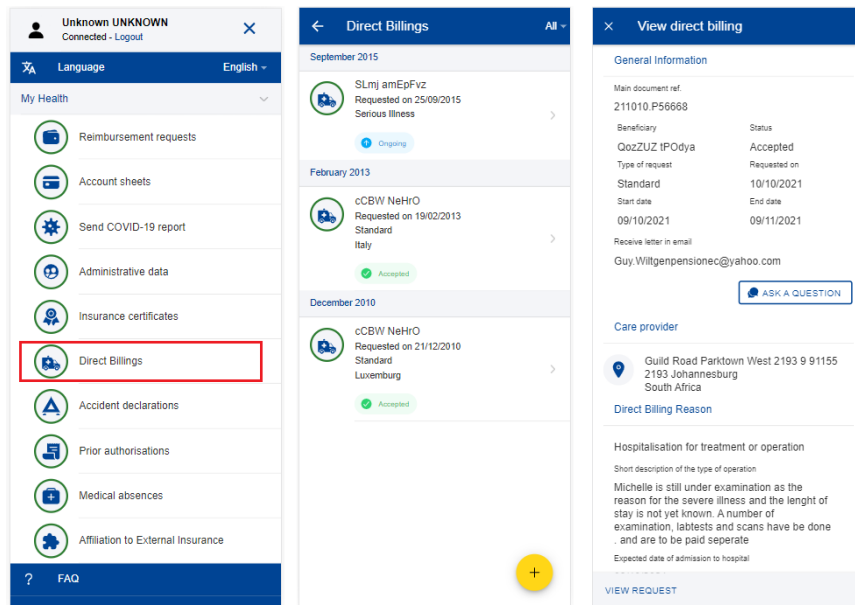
Unknown UNKNOWN
Connected - Logout

Language English

My Health

Reimbursement requests

Account sheets

Send COVID-19 report

Administrative data

Insurance certificates

Direct Billings

Accident declarations

Prior authorisations

Medical absences

Affiliation to External Insurance

? FAQ

Direct Billings All

September 2015

SLmj amEpFvz
Requested on 25/09/2015
Serious Illness

Ongoing

February 2013

cCBW NeHrO
Requested on 19/02/2013
Standard
Italy

Accepted

December 2010

cCBW NeHrO
Requested on 21/12/2010
Standard
Luxemburg

Accepted

+

View direct billing

General Information

Main document ref.
211010.P56668

Beneficiary
QozZUZ tPOdya

Status
Accepted

Type of request
Standard

Requested on
10/10/2021

Start date
09/10/2021

End date
09/11/2021

Receive letter in email
Guy.Wiltgenpensionec@yahoo.com

ASK A QUESTION

Care provider

Guild Road Parktown West 2193 9 91155
2193 Johannesburg
South Africa

Direct Billing Reason

Hospitalisation for treatment or operation

Short description of the type of operation
Michelle is still under examination as the reason for the severe illness and the lenght of stay is not yet known. A number of examination, labtests and scans have be done . and are to be paid seperate

Expected date of admission to hospital

VIEW REQUEST